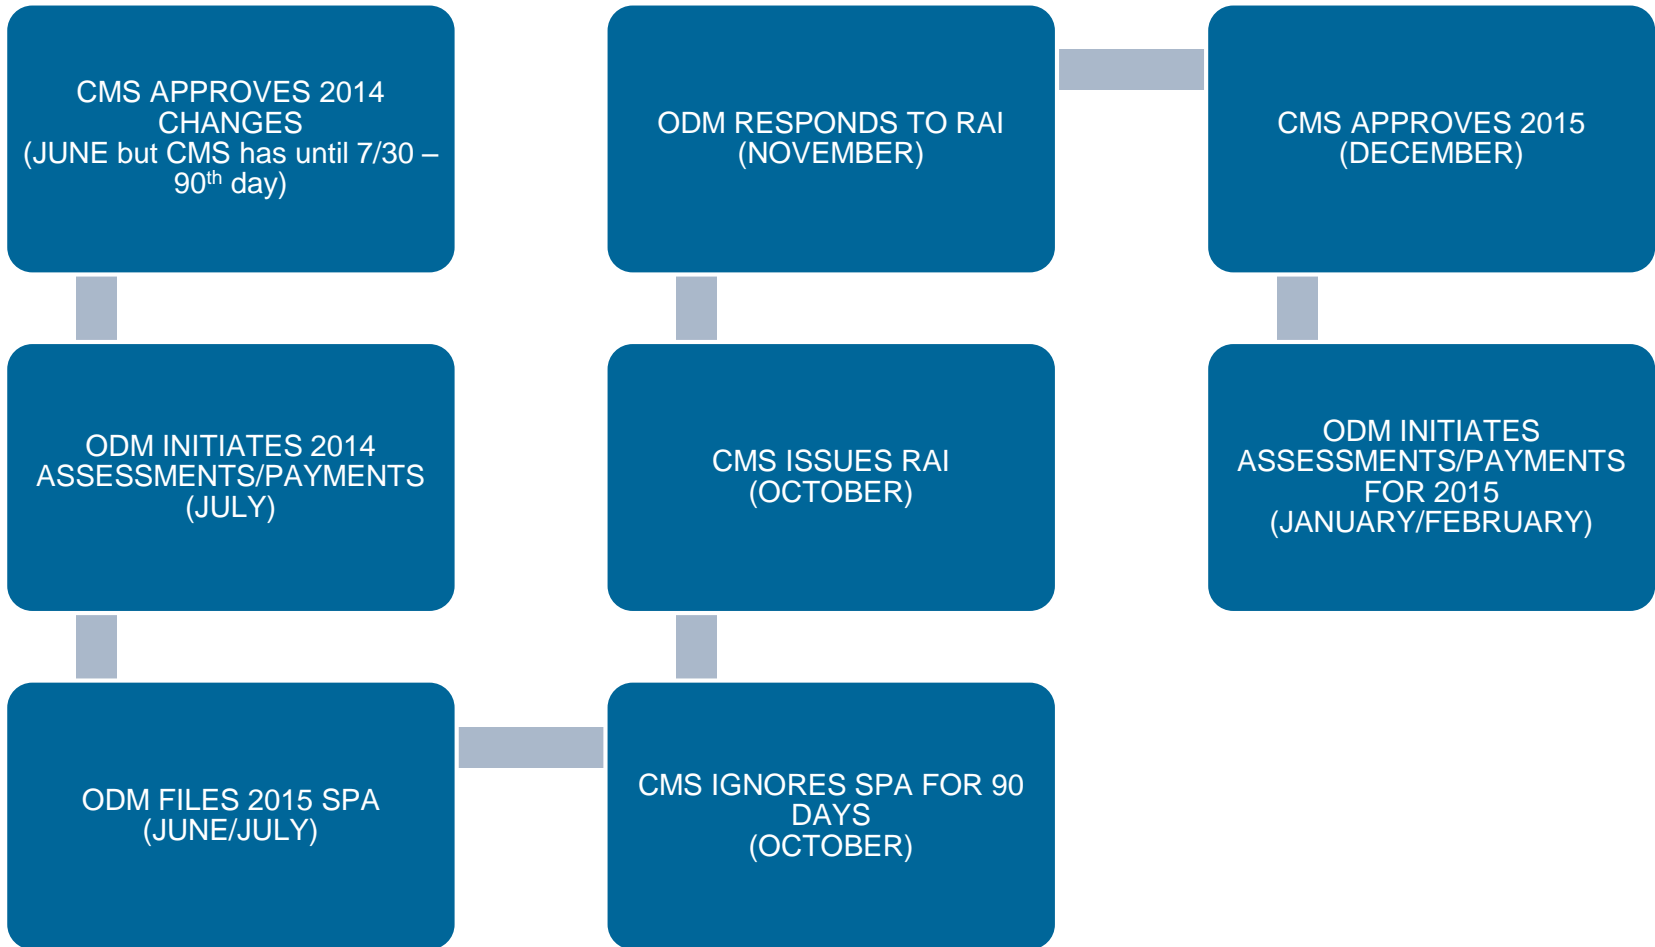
CMS APPROVES 2014 CHANGES
(JUNE but CMS has until 7/30 – 90$^{th}$ day)

ODM INITIATES 2014 ASSESSMENTS/PAYMENTS
(JULY)

ODM FILES 2015 SPA
(JUNE/JULY)

CMS IGNORES SPA FOR 90 DAYS
(OCTOBER)

CMS ISSUES RAI
(OCTOBER)

ODM RESPONDS TO RAI
(NOVEMBER)

CMS APPROVES 2015
(DECEMBER)

ODM INITIATES ASSESSMENTS/PAYMENTS FOR 2015
(JANUARY/FEBRUARY)